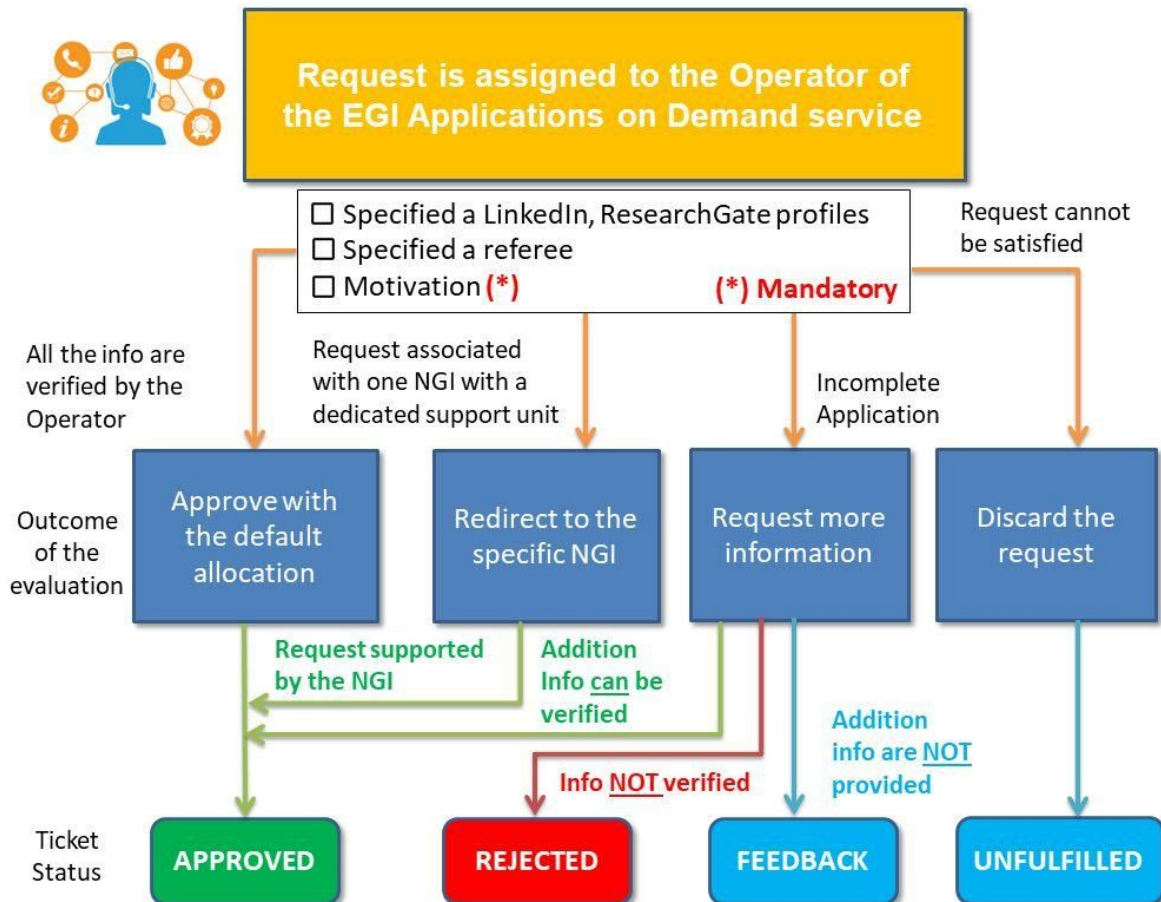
Request is assigned to the Operator of the EGI Applications on Demand service

☐ Specified a LinkedIn, ResearchGate profiles
☐ Specified a referee
☐ Motivation (*)
(*) Mandatory

Request cannot be satisfied

All the info are verified by the Operator

Request associated with one NGI with a dedicated support unit

Incomplete Application

Outcome of the evaluation

Approve with the default allocation

Redirect to the specific NGI

Request more information

Discard the request

Request supported by the NGI

Addition Info can be verified

Addition info are NOT provided

Info NOT verified

Ticket Status

APPROVED

REJECTED

FEEDBACK

UNFULFILLED